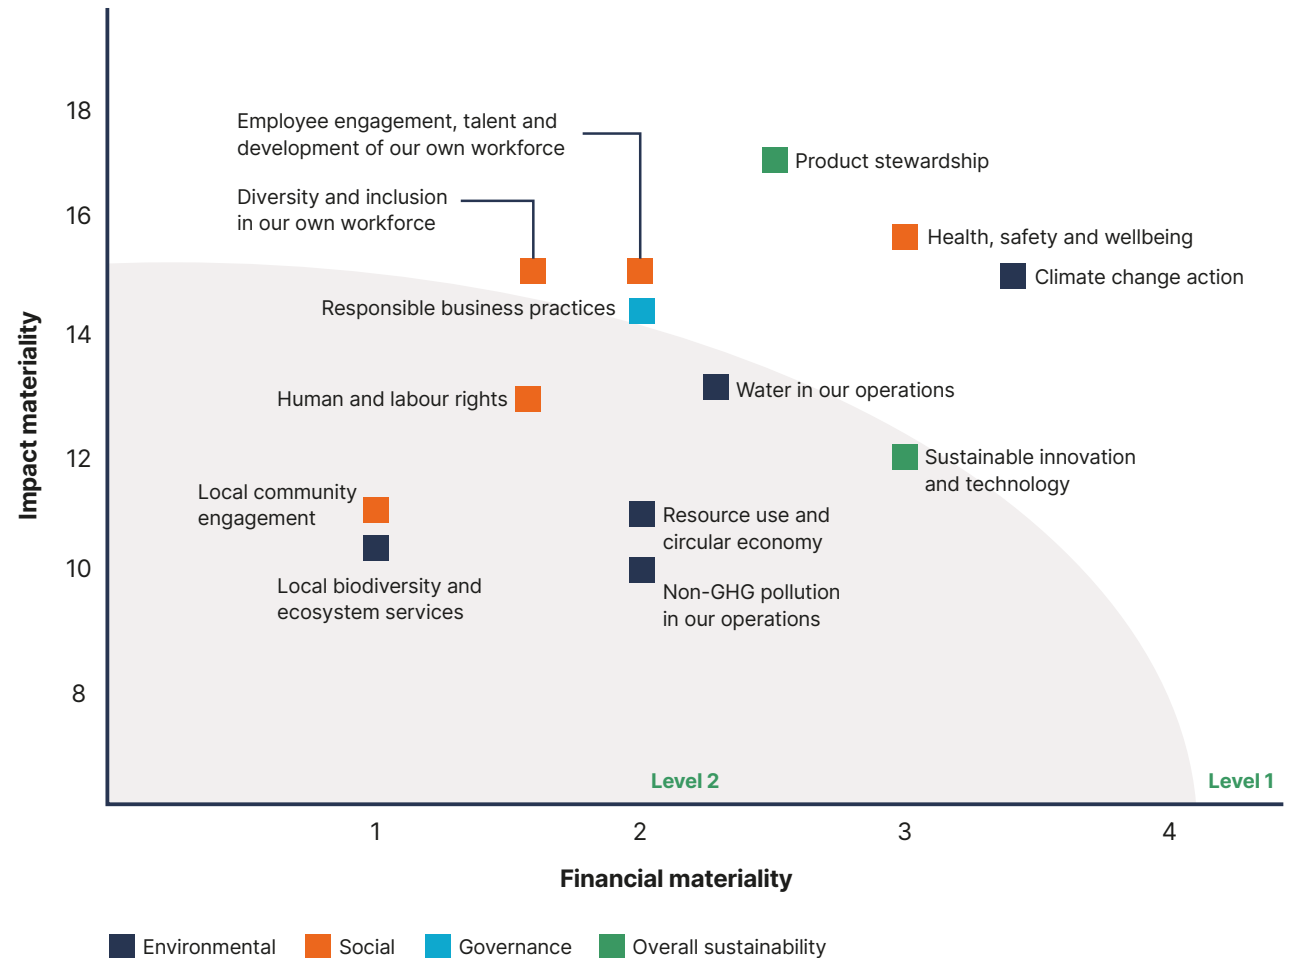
Impact materiality

18

16

14

12

10

8

Employee engagement, talent and development of our own workforce

Diversity and inclusion in our own workforce

Product stewardship

Health, safety and wellbeing

Climate change action

Responsible business practices

Human and labour rights

Water in our operations

Sustainable innovation and technology

Local community engagement

Resource use and circular economy

Local biodiversity and ecosystem services

Non-GHG pollution in our operations

Level 2

Level 1

1

2

3

4

Financial materiality

Environmental Social Governance Overall sustainability